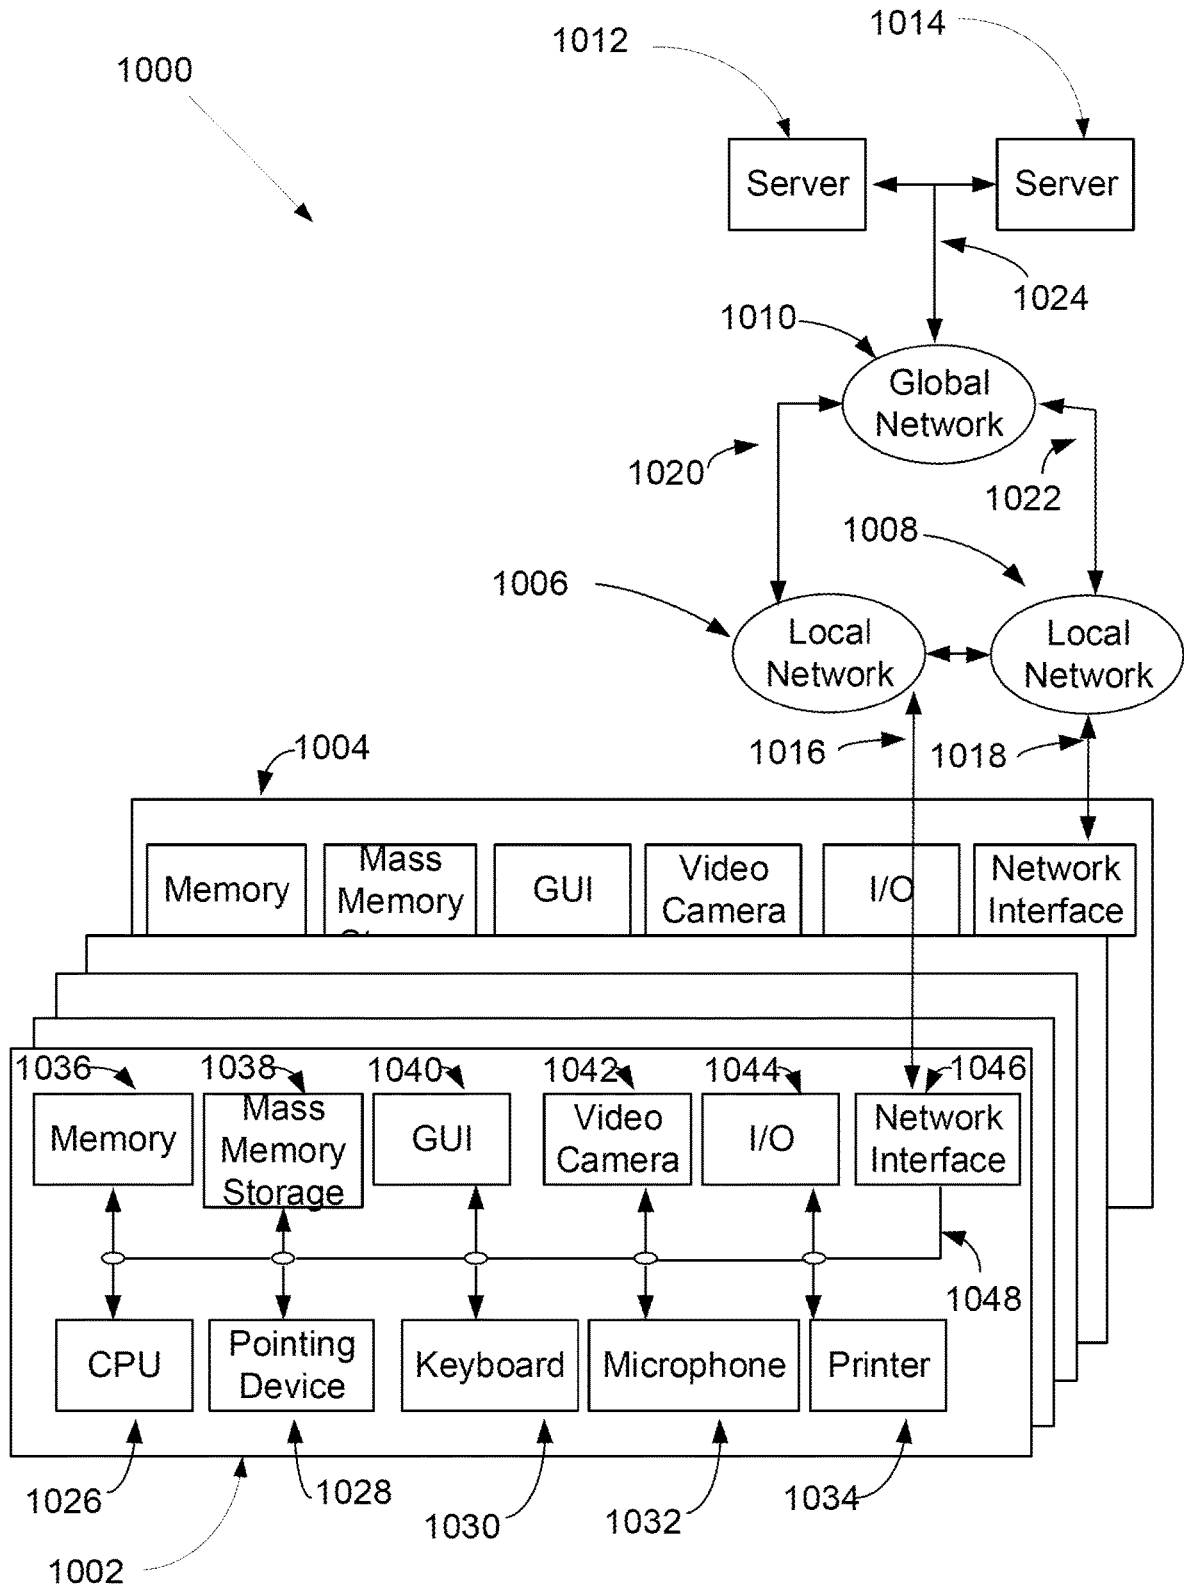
1000

1012

1014

Server

Server

1024

1010

Global Network

1020

1022

1008

1006

Local Network

Local Network

1016

1018

1004

Memory

Mass Memory St

GUI

Video Camera

I/O

Network Interface

1036

1038

1040

1042

1044

1046

Memory

Mass Memory Storage

GUI

Video Camera

I/O

Network Interface

1048

CPU

Pointing Device

Keyboard

Microphone

Printer

1026

1028

1030

1032

1034

1002